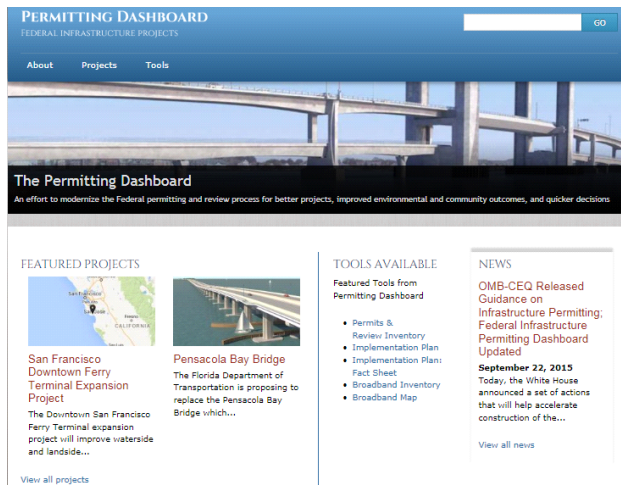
PERMITTING DASHBOARD
FEDERAL INFRASTRUCTURE PROJECTS

GO

About
Projects
Tools

The Permitting Dashboard
An effort to modernize the Federal permitting and review process for better projects, improved environmental and community outcomes, and quicker decisions

FEATURED PROJECTS

CALIFORNIA

San Francisco Downtown Ferry Terminal Expansion Project
The Downtown San Francisco Ferry Terminal expansion project will improve waterside and landside...

Pensacola Bay Bridge
The Florida Department of Transportation is proposing to replace the Pensacola Bay Bridge which...

View all projects

TOOLS AVAILABLE
Featured Tools from Permitting Dashboard

- Permits & Review Inventory
- Implementation Plan
- Implementation Plan: Fact Sheet
- Broadband Inventory
- Broadband Map

NEWS
OMB-CEQ Released Guidance on Infrastructure Permitting; Federal Infrastructure Permitting Dashboard Updated
September 22, 2015
Today, the White House announced a set of actions that will help accelerate construction of the...

View all news